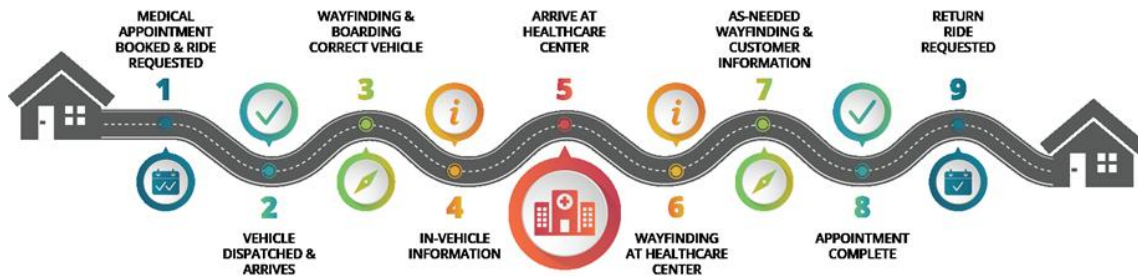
MEDICAL APPOINTMENT BOOKED & RIDE REQUESTED
1

2
VEHICLE DISPATCHED & ARRIVES

WAYFINDING & BOARDING CORRECT VEHICLE
3

i
4
IN-VEHICLE INFORMATION

ARRIVE AT HEALTHCARE CENTER
5

i
6
WAYFINDING AT HEALTHCARE CENTER

AS-NEEDED WAYFINDING & CUSTOMER INFORMATION
7

8
APPOINTMENT COMPLETE

RETURN RIDE REQUESTED
9